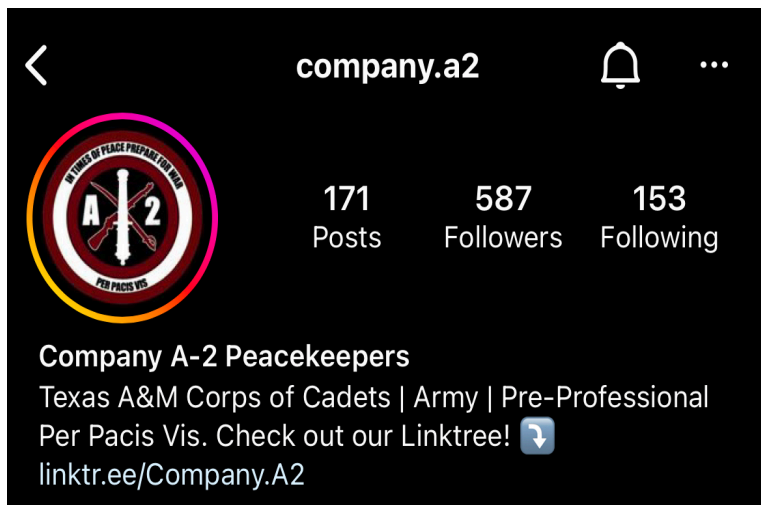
company.a2

IN TIMES OF PEACE PREPARE FOR WAR
A 2
PER PACIS VIS

171
Posts

587
Followers

153
Following

Company A-2 Peacekeepers
Texas A&M Corps of Cadets | Army | Pre-Professional
Per Pacis Vis. Check out our Linktree! ⤵️
linktr.ee/Company.A2